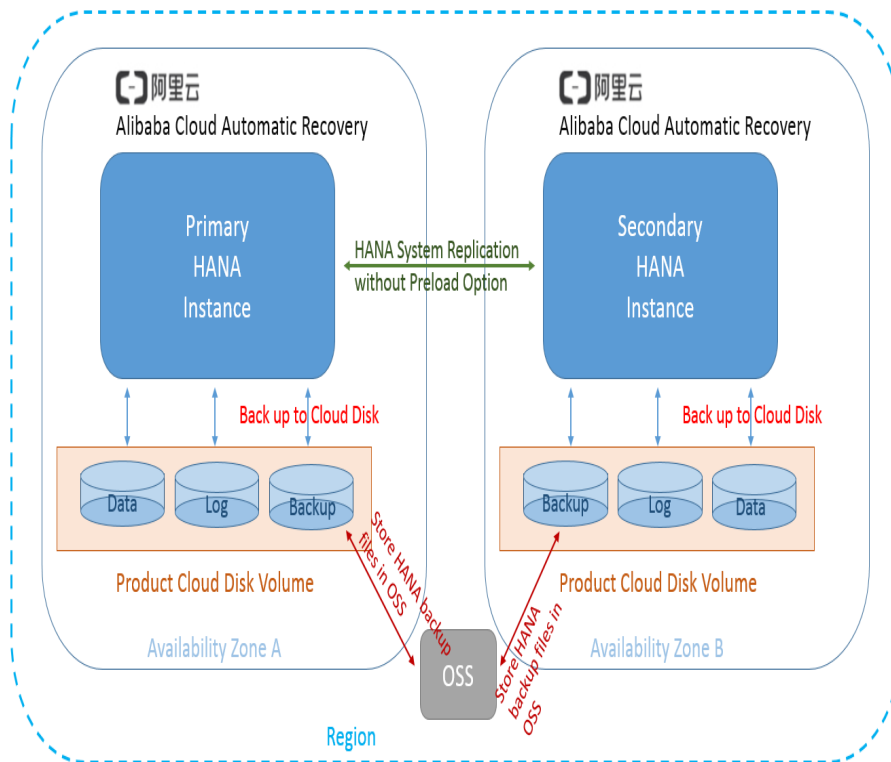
[-] 阿里云
Alibaba Cloud Automatic Recovery

Primary HANA Instance

HANA System Replication without Preload Option

Back up to Cloud Disk

Data
Log
Backup

Store HANA backup files in OSS

Product Cloud Disk Volume

Availability Zone A

[-] 阿里云
Alibaba Cloud Automatic Recovery

Secondary HANA Instance

Back up to Cloud Disk

Backup
Log
Data

Product Cloud Disk Volume

Availability Zone B

OSS

Store HANA backup files in OSS

Region